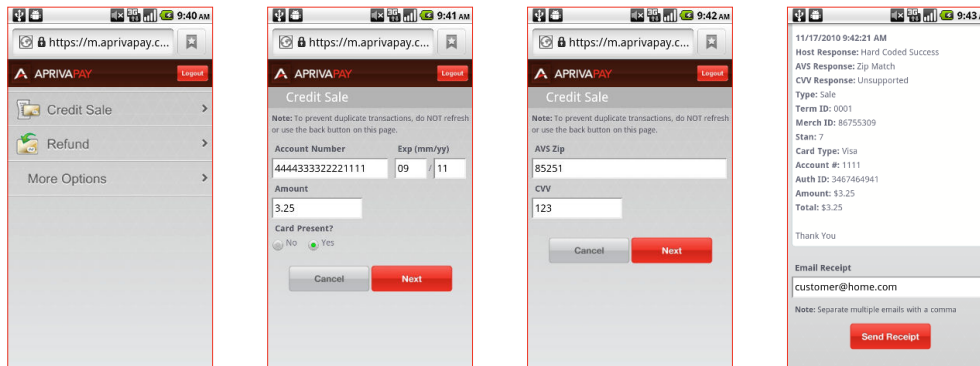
9:40 AM
https://m.aprivapay.c...
APRIVAPAY
Logout
Credit Sale
Refund
More Options

9:41 AM
https://m.aprivapay.c...
APRIVAPAY
Logout
Credit Sale
Note: To prevent duplicate transactions, do NOT refresh or use the back button on this page.
Account Number
4444333322221111
Exp (mm/yy)
09 / 11
Amount
3.25
Card Present?
No Yes
Cancel
Next

9:42 AM
https://m.aprivapay.c...
APRIVAPAY
Logout
Credit Sale
Note: To prevent duplicate transactions, do NOT refresh or use the back button on this page.
AVS Zip
85251
CVV
123
Cancel
Next

9:43 A
11/17/2010 9:42:21 AM
Host Response: Hard Coded Success
AVS Response: Zip Match
CVV Response: Unsupported
Type: Sale
Term ID: 0001
Merch ID: 86755309
Stan: 7
Card Type: Visa
Account #: 1111
Auth ID: 3467464941
Amount: $3.25
Total: $3.25

Thank You

Email Receipt
customer@home.com
Note: Separate multiple emails with a comma
Send Receipt